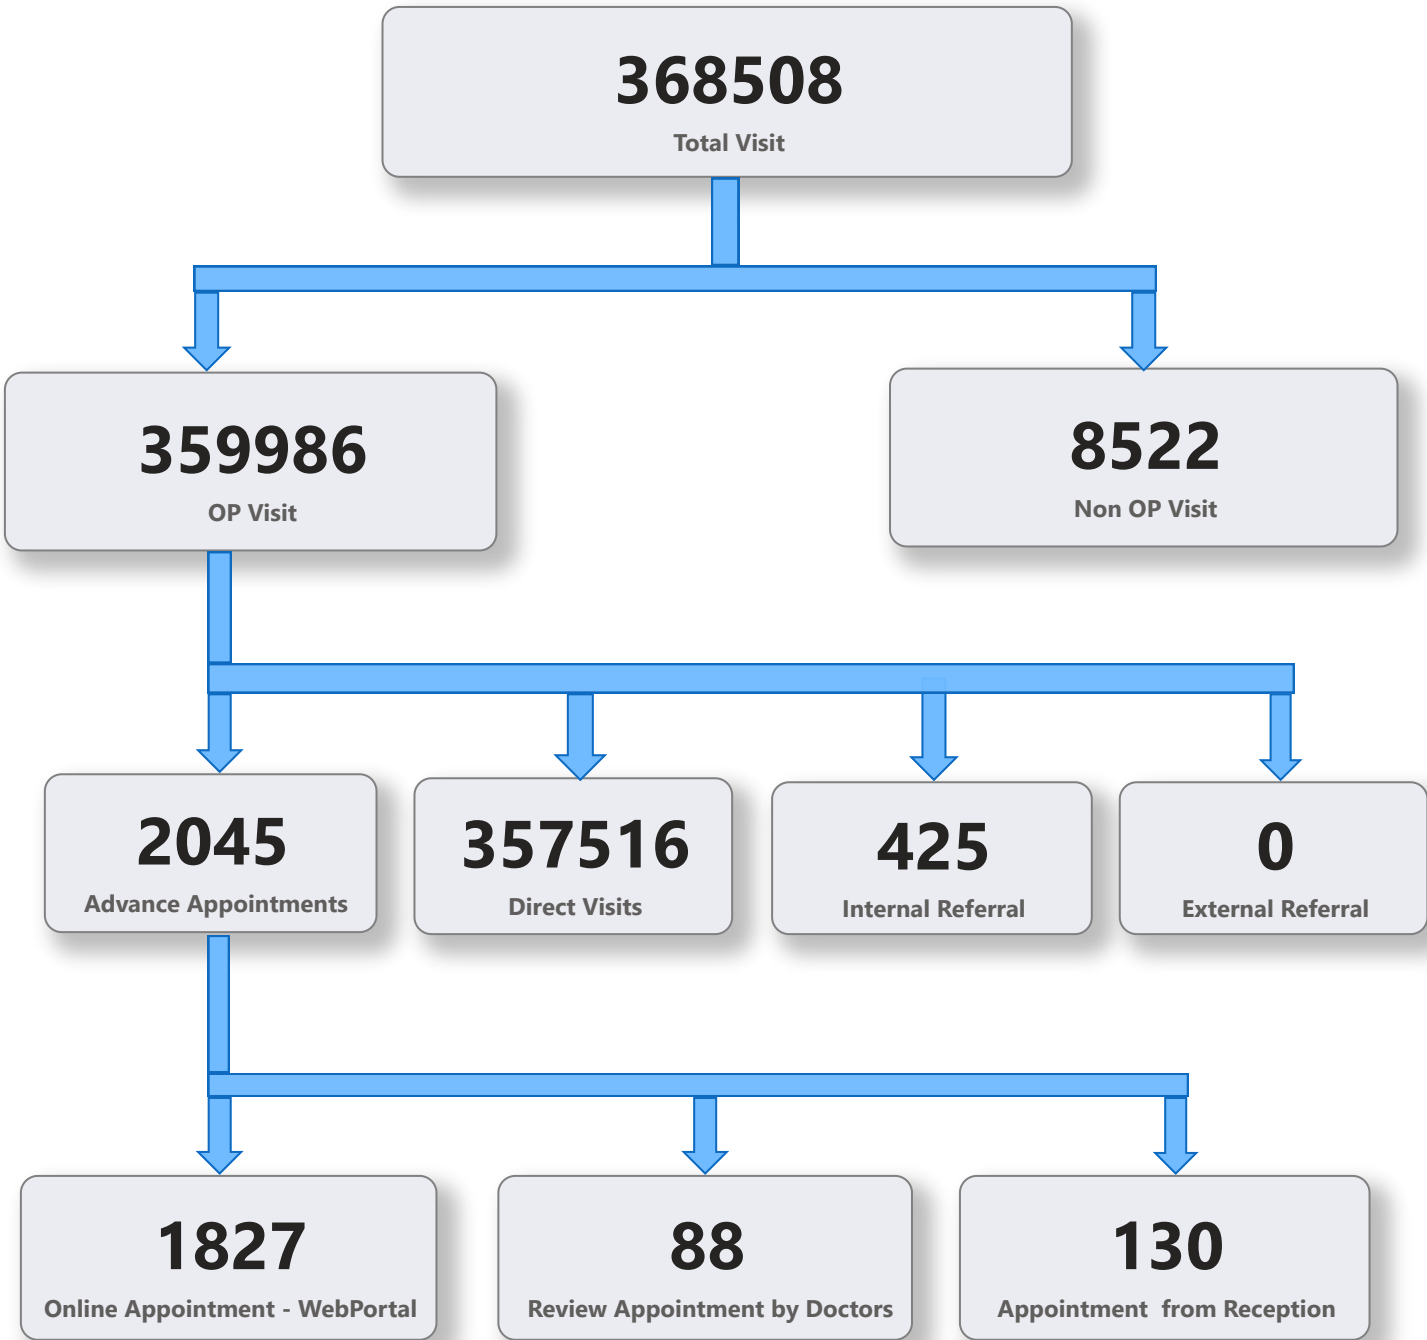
368508
Total Visit

359986
OP Visit

8522
Non OP Visit

2045
Advance Appointments

357516
Direct Visits

425
Internal Referral

0
External Referral

1827
Online Appointment - WebPortal

88
Review Appointment by Doctors

130
Appointment from Reception